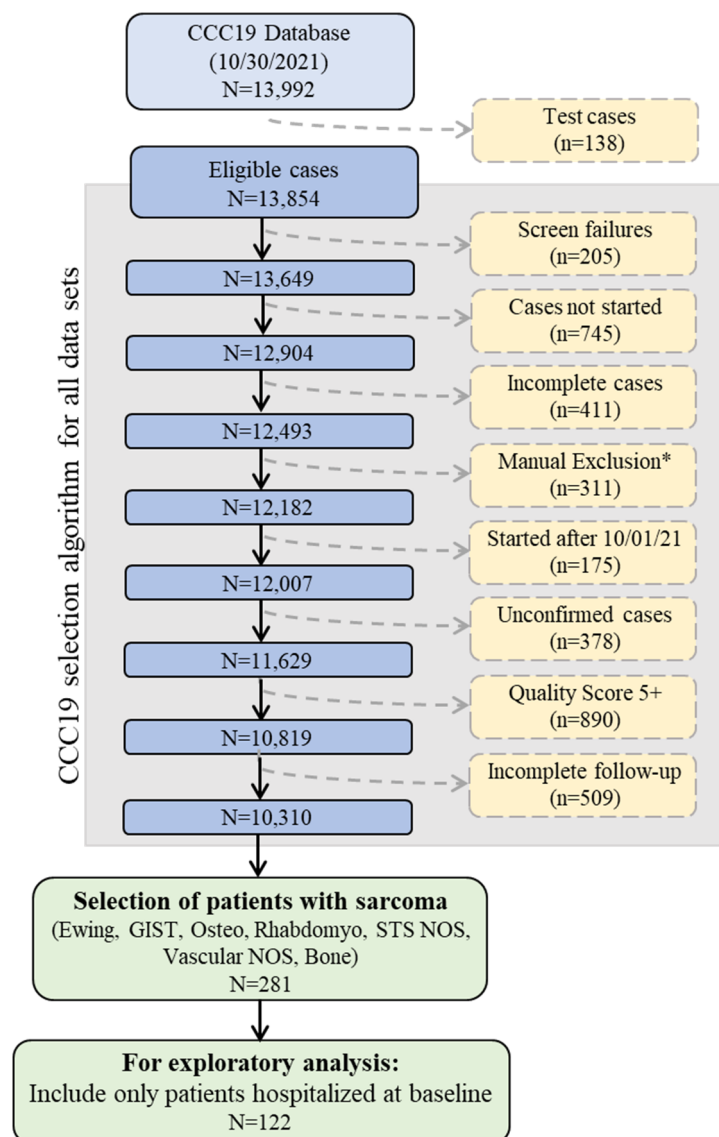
CCC19 Database
(10/30/2021)
N=13,992

Test cases
(n=138)

Eligible cases
N=13,854

CCC19 selection algorithm for all data sets

Screen failures
(n=205)

N=13,649

Cases not started
(n=745)

N=12,904

Incomplete cases
(n=411)

N=12,493

Manual Exclusion*
(n=311)

N=12,182

Started after 10/01/21
(n=175)

N=12,007

Unconfirmed cases
(n=378)

N=11,629

Quality Score 5+
(n=890)

N=10,819

Incomplete follow-up
(n=509)

N=10,310

**Selection of patients with sarcoma**
(Ewing, GIST, Osteo, Rhabdomyo, STS NOS, Vascular NOS, Bone)
N=281

**For exploratory analysis:**
Include only patients hospitalized at baseline
N=122